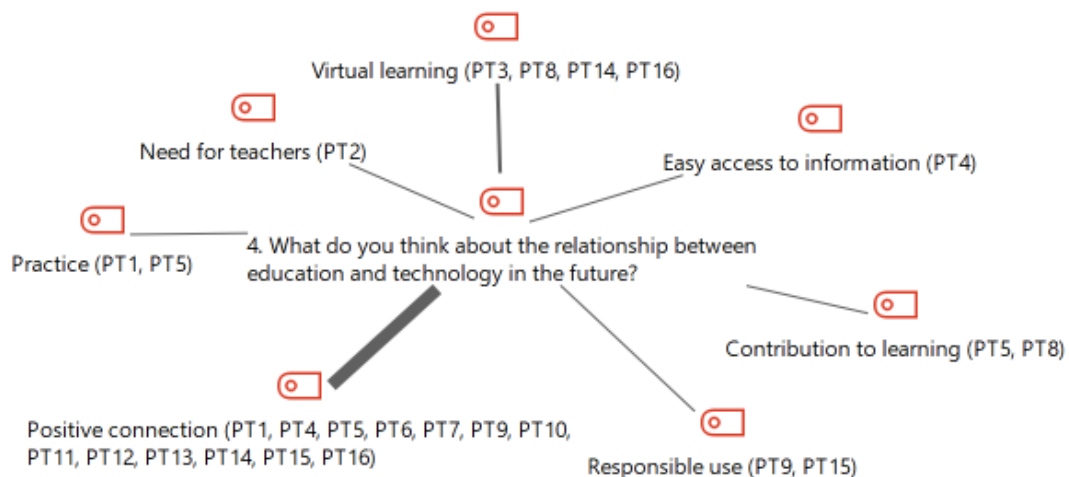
Virtual learning (PT3, PT8, PT14, PT16)

Need for teachers (PT2)

Easy access to information (PT4)

Practice (PT1, PT5)

4. What do you think about the relationship between education and technology in the future?

Contribution to learning (PT5, PT8)

Positive connection (PT1, PT4, PT5, PT6, PT7, PT9, PT10, PT11, PT12, PT13, PT14, PT15, PT16)

Responsible use (PT9, PT15)